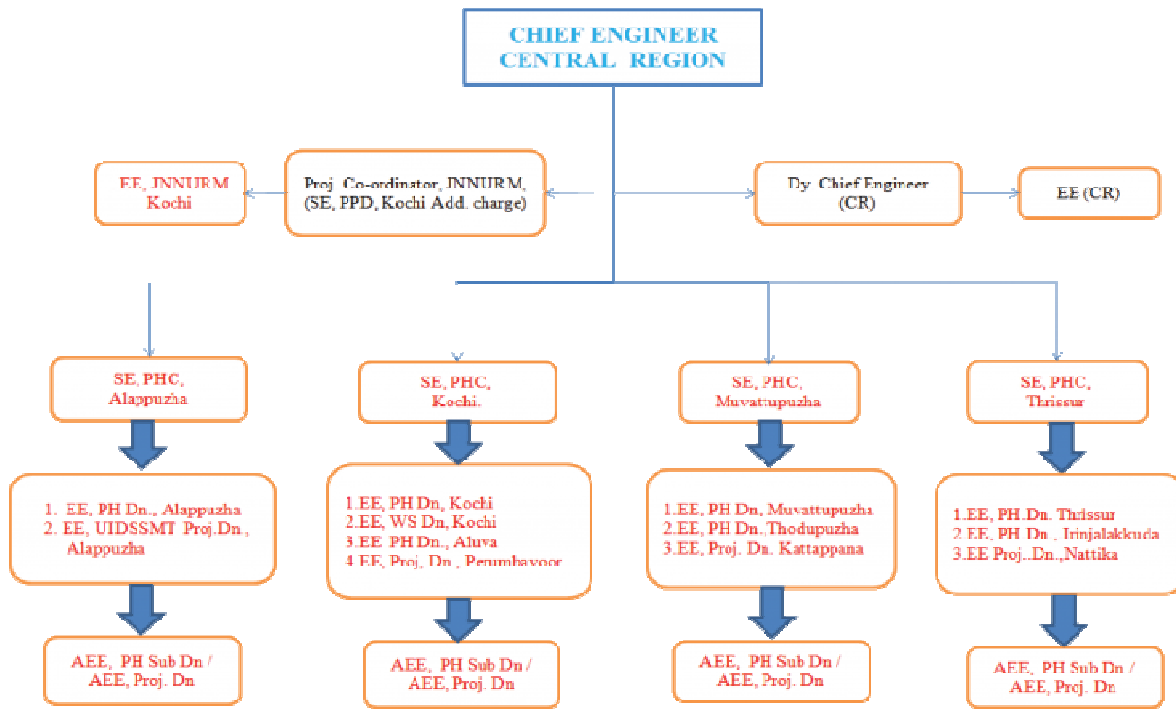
CHIEF ENGINEER
CENTRAL REGION

EE, JNNURM
Kochi

Proj. Co-ordinator, JNNURM,
(SE, PPD, Kochi Add. charge)

Dy. Chief Engineer
(CR)

EE (CR)

SE, PHC,
Alappuzha

1. EE, PH Dn., Alappuzha
2. EE, UIDSSMT Proj.Dn., Alappuzha

AEE, PH Sub Dn /
AEE, Proj. Dn

SE, PHC,
Kochi.

1.EE, PH Dn, Kochi
2.EE, WS Dn, Kochi
3.EE PH Dn., Aluva
4.EE, Proj. Dn., Perumbavoor

AEE, PH Sub Dn /
AEE, Proj. Dn

SE, PHC,
Muvattupuzha

1.EE, PH Dn, Muvattupuzha
2.EE, PH Dn.,Thodupuzha
3.EE, Proj. Dn. Kattappana

AEE, PH Sub Dn /
AEE, Proj. Dn

SE, PHC,
Thrissur

1.EE, PH Dn. Thrissur
2.EE, PH Dn., Irinjalakkuda
3.EE Proj..Dn.,Nattika

AEE, PH Sub Dn /
AEE, Proj. Dn